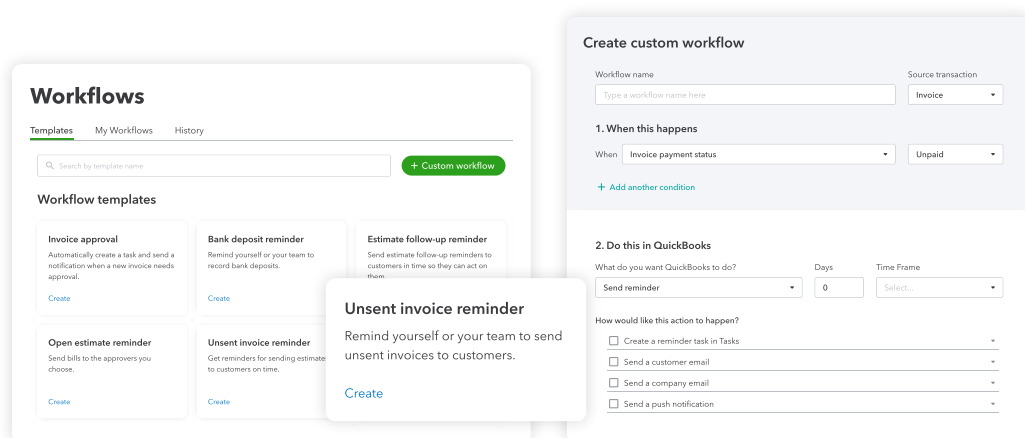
Workflows

Templates My Workflows History

Search by template name

+ Custom workflow

Workflow templates

Invoice approval
Automatically create a task and send a notification when a new invoice needs approval.
Create

Bank deposit reminder
Remind yourself or your team to record bank deposits.
Create

Estimate follow-up reminder
Send estimate follow-up reminders to customers in time so they can act on them.

Open estimate reminder
Send bills to the approvers you choose.
Create

Unsent invoice reminder
Get reminders for sending estimates to customers on time.
Create

Unsent invoice reminder
Remind yourself or your team to send unsent invoices to customers.
Create

Create custom workflow

Workflow name
Type a workflow name here

Source transaction
Invoice

1. When this happens
When Invoice payment status
Unpaid

+ Add another condition

2. Do this in QuickBooks
What do you want QuickBooks to do?
Send reminder
Days
0
Time Frame
Select...

How would like this action to happen?
Create a reminder task in Tasks
Send a customer email
Send a company email
Send a push notification